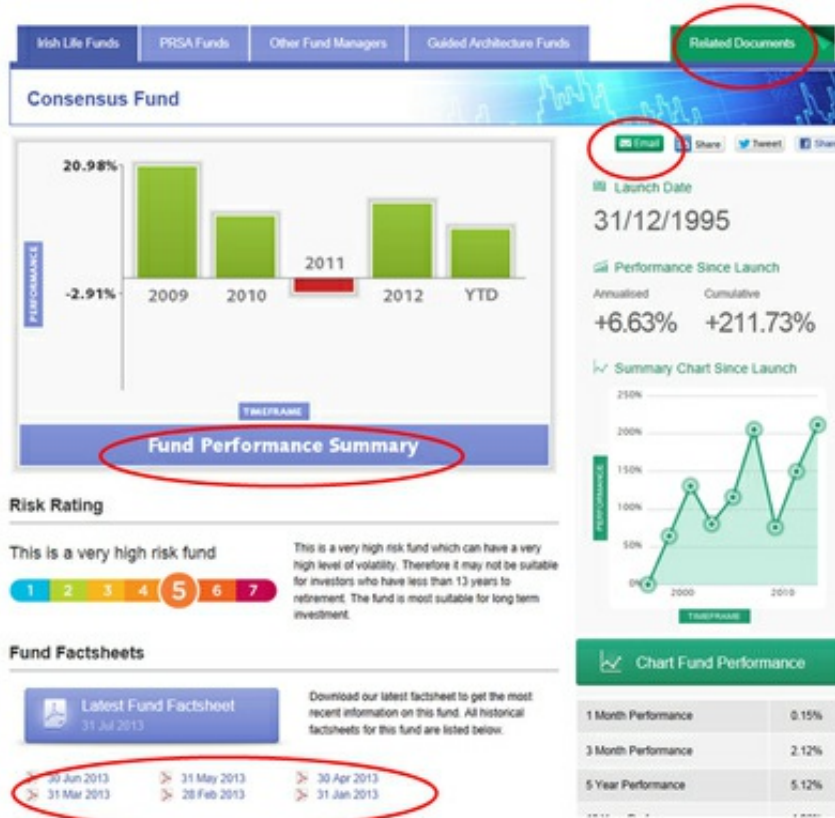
Irish Life Funds PRSA Funds Other Fund Managers Guided Architecture Funds Related Documents

Consensus Fund

20.98%
-2.91%
PERFORMANCE
2009 2010 2011 2012 YTD
TIMEFRAME
Fund Performance Summary

Email Share Tweet Shar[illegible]

Launch Date
31/12/1995

Performance Since Launch
Annualised Cumulative
+6.63% +211.73%

Summary Chart Since Launch
250%
200%
150%
100%
50%
0%
PERFORMANCE
2000 2010
TIMEFRAME

Risk Rating

This is a very high risk fund
1 2 3 4 5 6 7

This is a very high risk fund which can have a very high level of volatility. Therefore it may not be suitable for investors who have less than 13 years to retirement. The fund is most suitable for long term investment.

Fund Factsheets

Latest Fund Factsheet
31 Jul 2013

Download our latest factsheet to get the most recent information on this fund. All historical factsheets for this fund are listed below.

30 Jun 2013 31 May 2013 30 Apr 2013
31 Mar 2013 28 Feb 2013 31 Jan 2013

Chart Fund Performance

| | |
|---|---|
| 1 Month Performance | 0.15% |
| 3 Month Performance | 2.12% |
| 5 Year Performance | 5.12% |
| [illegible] | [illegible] |